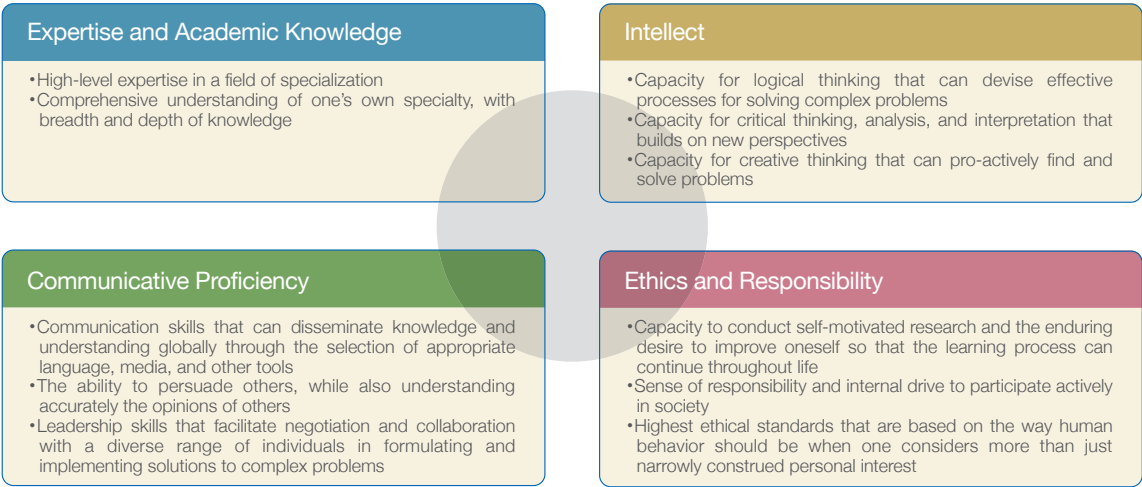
Expertise and Academic Knowledge

•High-level expertise in a field of specialization
•Comprehensive understanding of one's own specialty, with breadth and depth of knowledge

Intellect

•Capacity for logical thinking that can devise effective processes for solving complex problems
•Capacity for critical thinking, analysis, and interpretation that builds on new perspectives
•Capacity for creative thinking that can pro-actively find and solve problems

Communicative Proficiency

•Communication skills that can disseminate knowledge and understanding globally through the selection of appropriate language, media, and other tools
•The ability to persuade others, while also understanding accurately the opinions of others
•Leadership skills that facilitate negotiation and collaboration with a diverse range of individuals in formulating and implementing solutions to complex problems

Ethics and Responsibility

•Capacity to conduct self-motivated research and the enduring desire to improve oneself so that the learning process can continue throughout life
•Sense of responsibility and internal drive to participate actively in society
•Highest ethical standards that are based on the way human behavior should be when one considers more than just narrowly construed personal interest